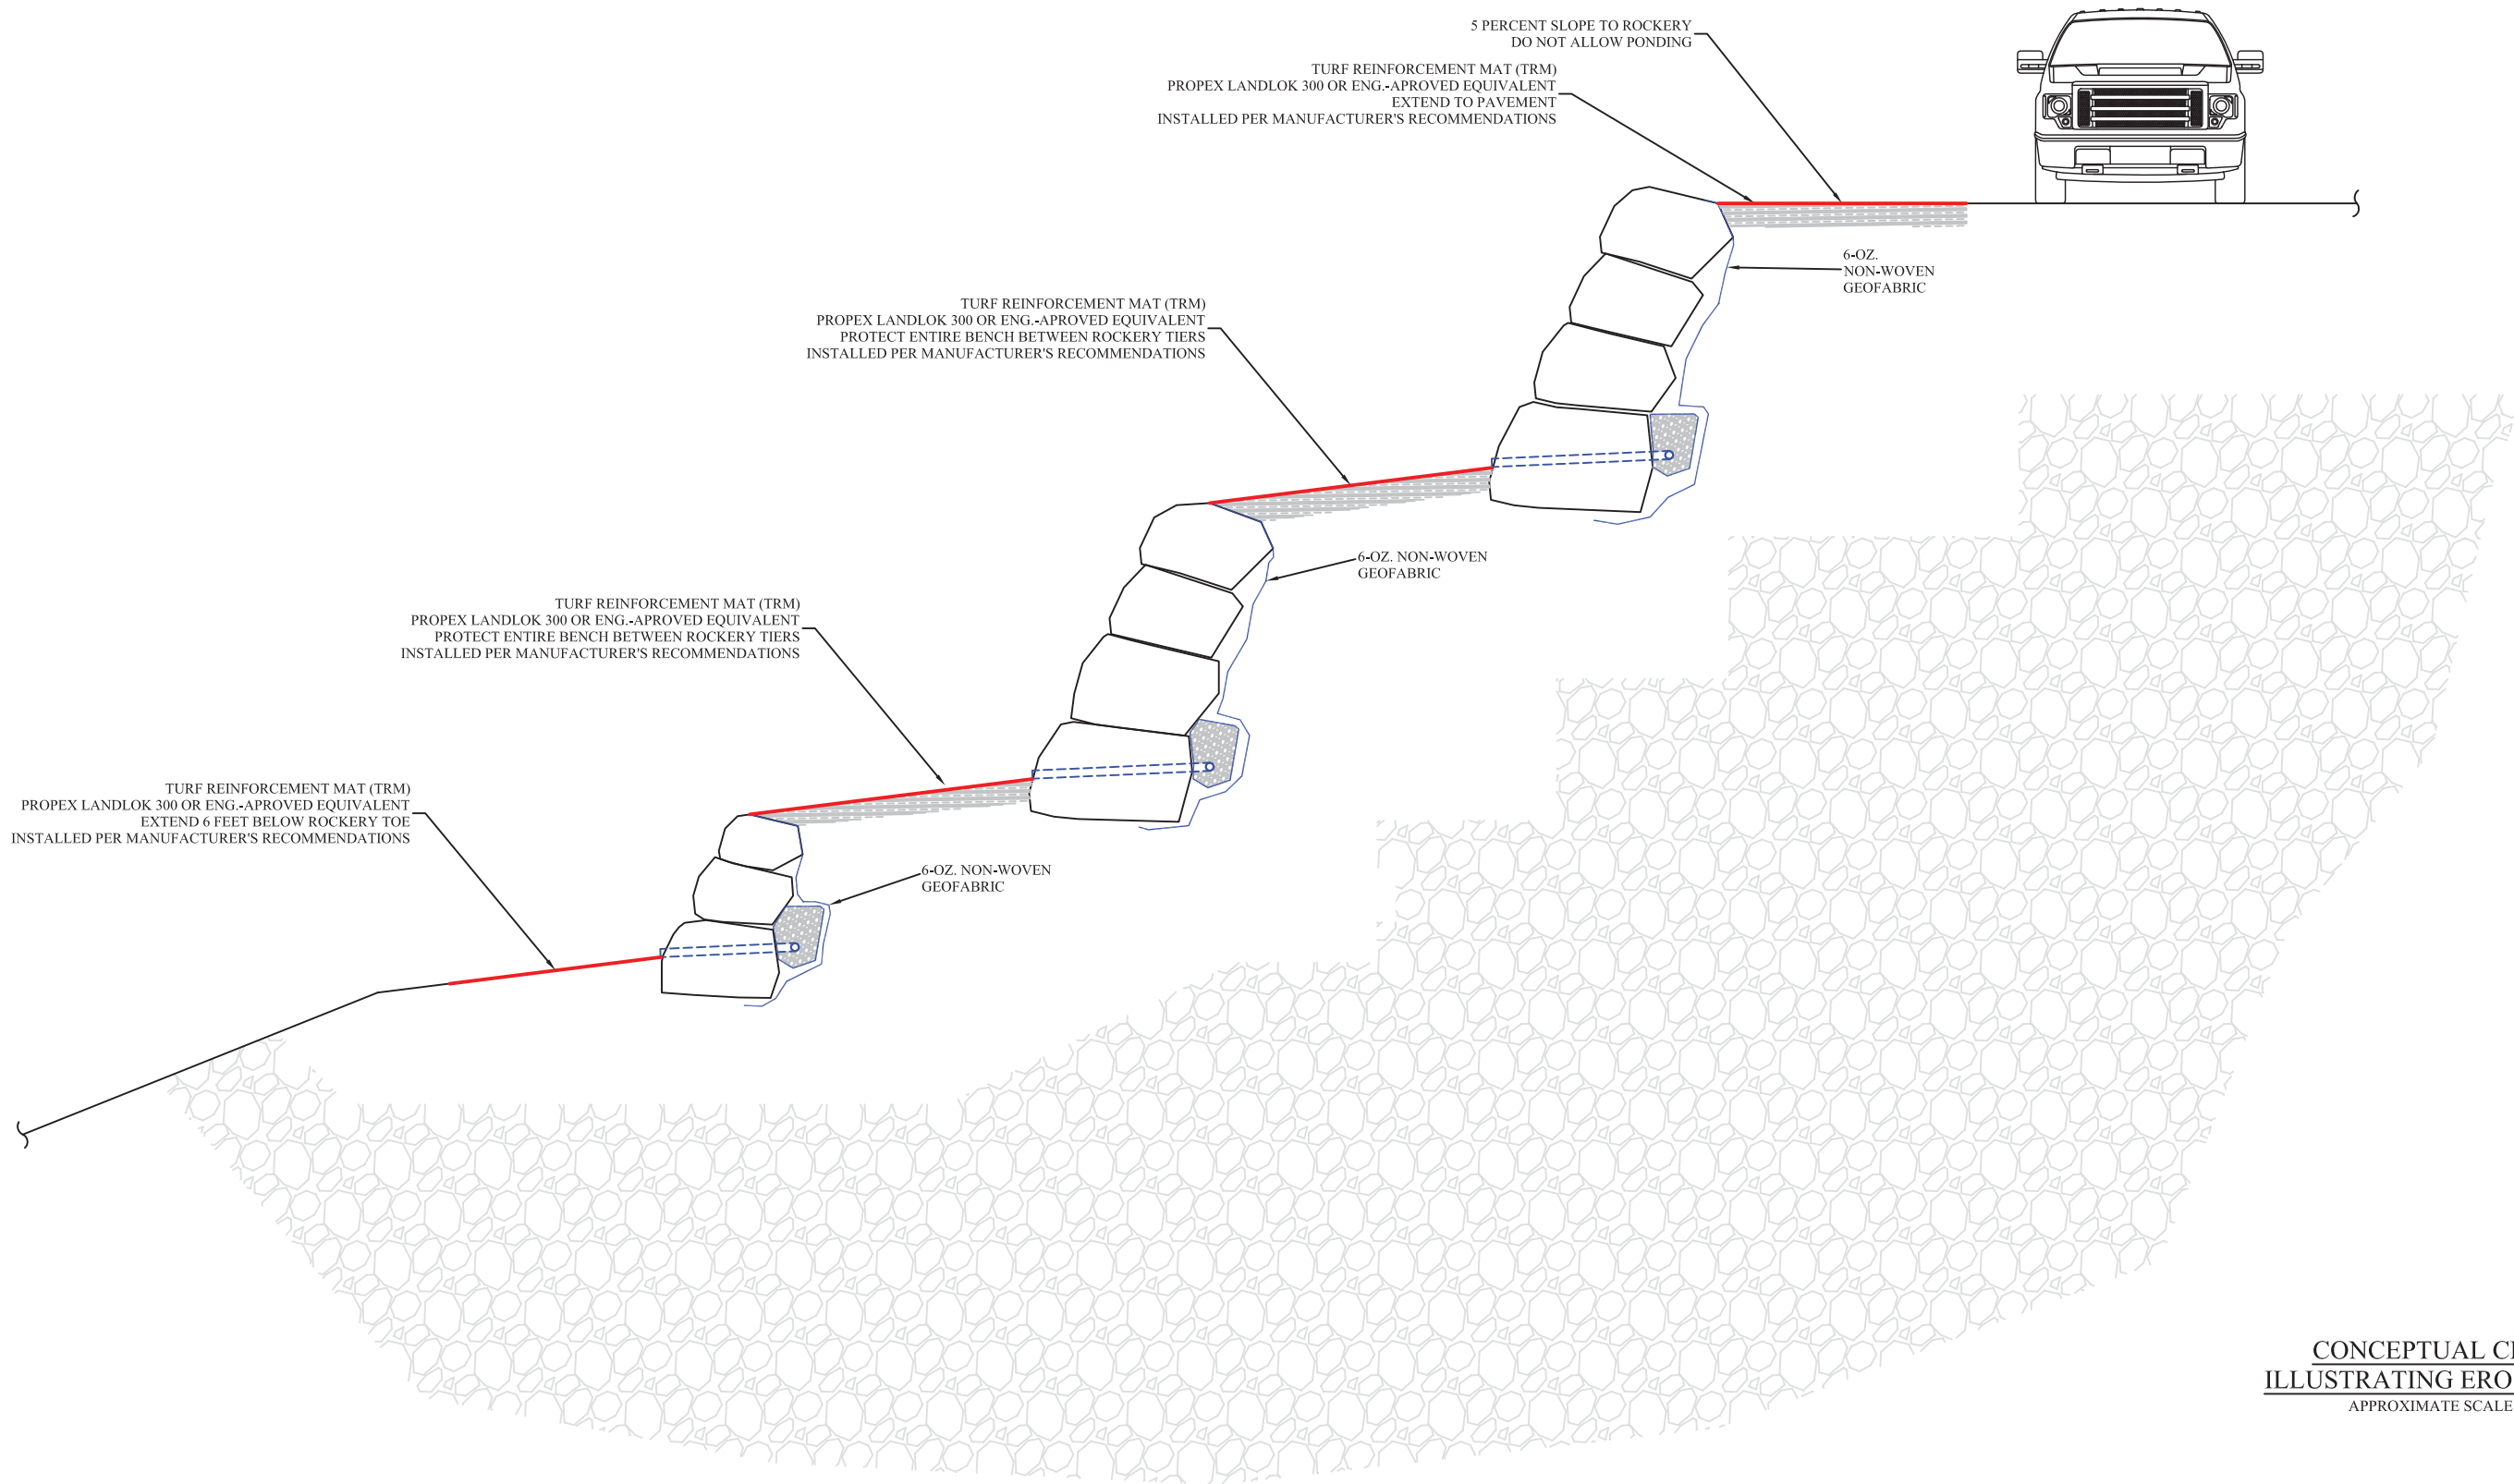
5 PERCENT SLOPE TO ROCKERY
DO NOT ALLOW PONDING

TURF REINFORCEMENT MAT (TRM)
PROPEX LANDLOK 300 OR ENG.-APROVED EQUIVALENT
EXTEND TO PAVEMENT
INSTALLED PER MANUFACTURER'S RECOMMENDATIONS

6-OZ.
NON-WOVEN
GEOFABRIC

TURF REINFORCEMENT MAT (TRM)
PROPEX LANDLOK 300 OR ENG.-APROVED EQUIVALENT
PROTECT ENTIRE BENCH BETWEEN ROCKERY TIERS
INSTALLED PER MANUFACTURER'S RECOMMENDATIONS

6-OZ. NON-WOVEN
GEOFABRIC

TURF REINFORCEMENT MAT (TRM)
PROPEX LANDLOK 300 OR ENG.-APROVED EQUIVALENT
PROTECT ENTIRE BENCH BETWEEN ROCKERY TIERS
INSTALLED PER MANUFACTURER'S RECOMMENDATIONS

TURF REINFORCEMENT MAT (TRM)
PROPEX LANDLOK 300 OR ENG.-APROVED EQUIVALENT
EXTEND 6 FEET BELOW ROCKERY TOE
INSTALLED PER MANUFACTURER'S RECOMMENDATIONS

6-OZ. NON-WOVEN
GEOFABRIC

CONCEPTUAL C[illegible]
ILLUSTRATING ERO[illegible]
APPROXIMATE SCALE